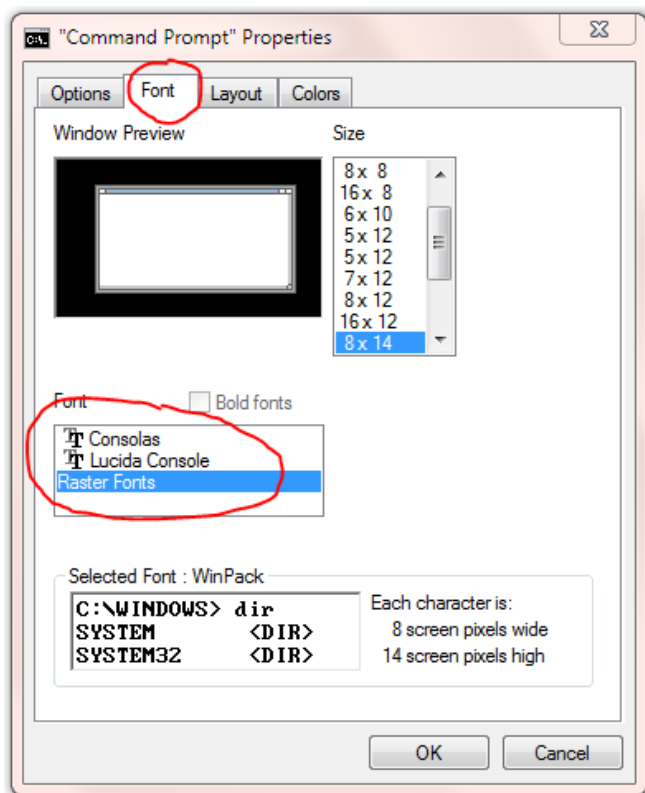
"Command Prompt" Properties

Options Font Layout Colors

Window Preview

Size

8 x 8
16 x 8
6 x 10
5 x 12
5 x 12
7 x 12
8 x 12
16 x 12
8 x 14

Font

Bold fonts

Consolas
Lucida Console
Raster Fonts

Selected Font : WinPack

C:\WINDOWS> dir
SYSTEM <DIR>
SYSTEM32 <DIR>

Each character is:
8 screen pixels wide
14 screen pixels high

OK Cancel